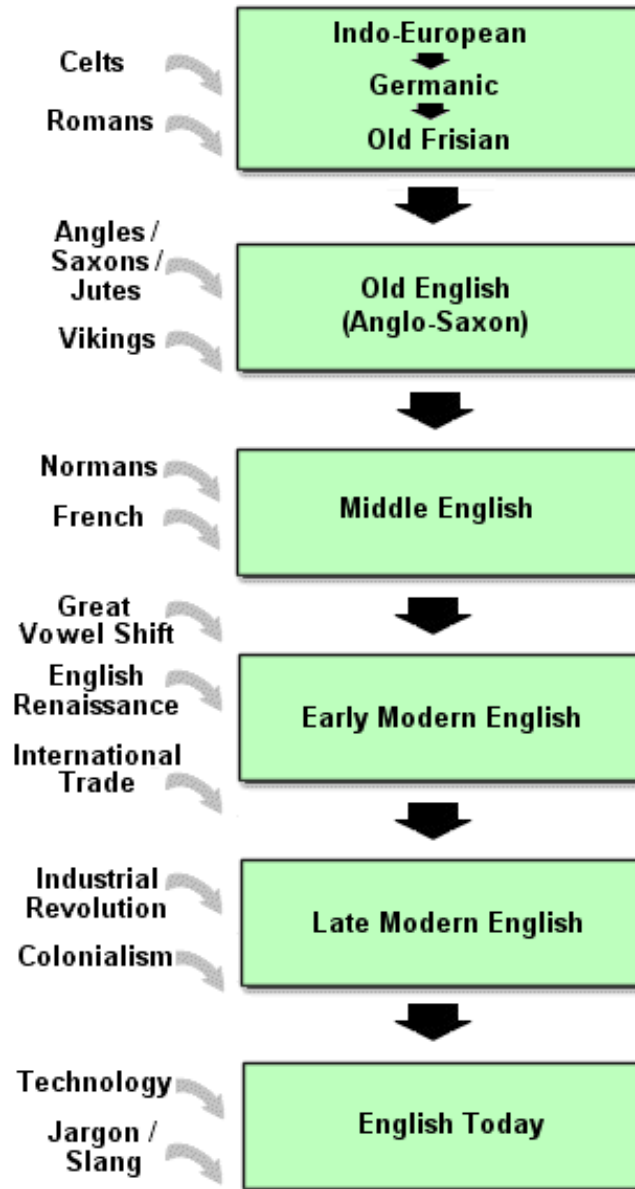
Celts
Romans

Indo-European
Germanic
Old Frisian

Angles / Saxons / Jutes
Vikings

Old English (Anglo-Saxon)

Normans
French

Middle English

Great Vowel Shift
English Renaissance
International Trade

Early Modern English

Industrial Revolution
Colonialism

Late Modern English

Technology
Jargon / Slang

English Today